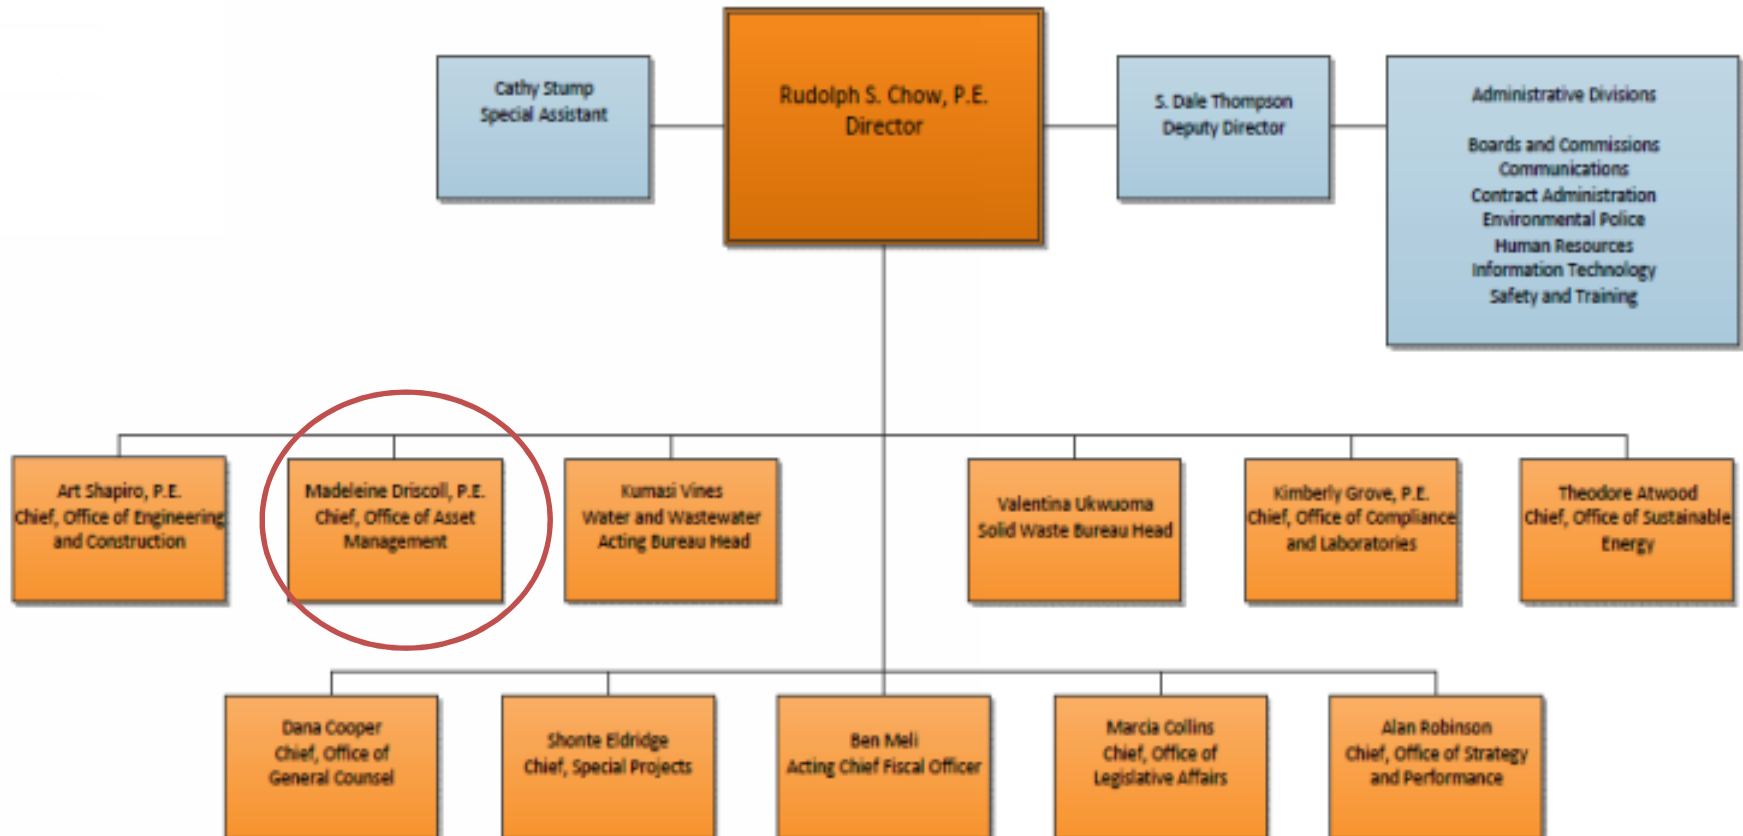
Cathy Stump
Special Assistant

Rudolph S. Chow, P.E.
Director

S. Dale Thompson
Deputy Director

Administrative Divisions

Boards and Commissions
Communications
Contract Administration
Environmental Police
Human Resources
Information Technology
Safety and Training

Art Shapiro, P.E.
Chief, Office of Engineering and Construction

Madeleine Driscoll, P.E.
Chief, Office of Asset Management

Kumasi Vines
Water and Wastewater Acting Bureau Head

Valentina Ukwuoma
Solid Waste Bureau Head

Kimberly Grove, P.E.
Chief, Office of Compliance and Laboratories

Theodore Atwood
Chief, Office of Sustainable Energy

Dana Cooper
Chief, Office of General Counsel

Shonte Eldridge
Chief, Special Projects

Ben Meli
Acting Chief Fiscal Officer

Marcia Collins
Chief, Office of Legislative Affairs

Alan Robinson
Chief, Office of Strategy and Performance